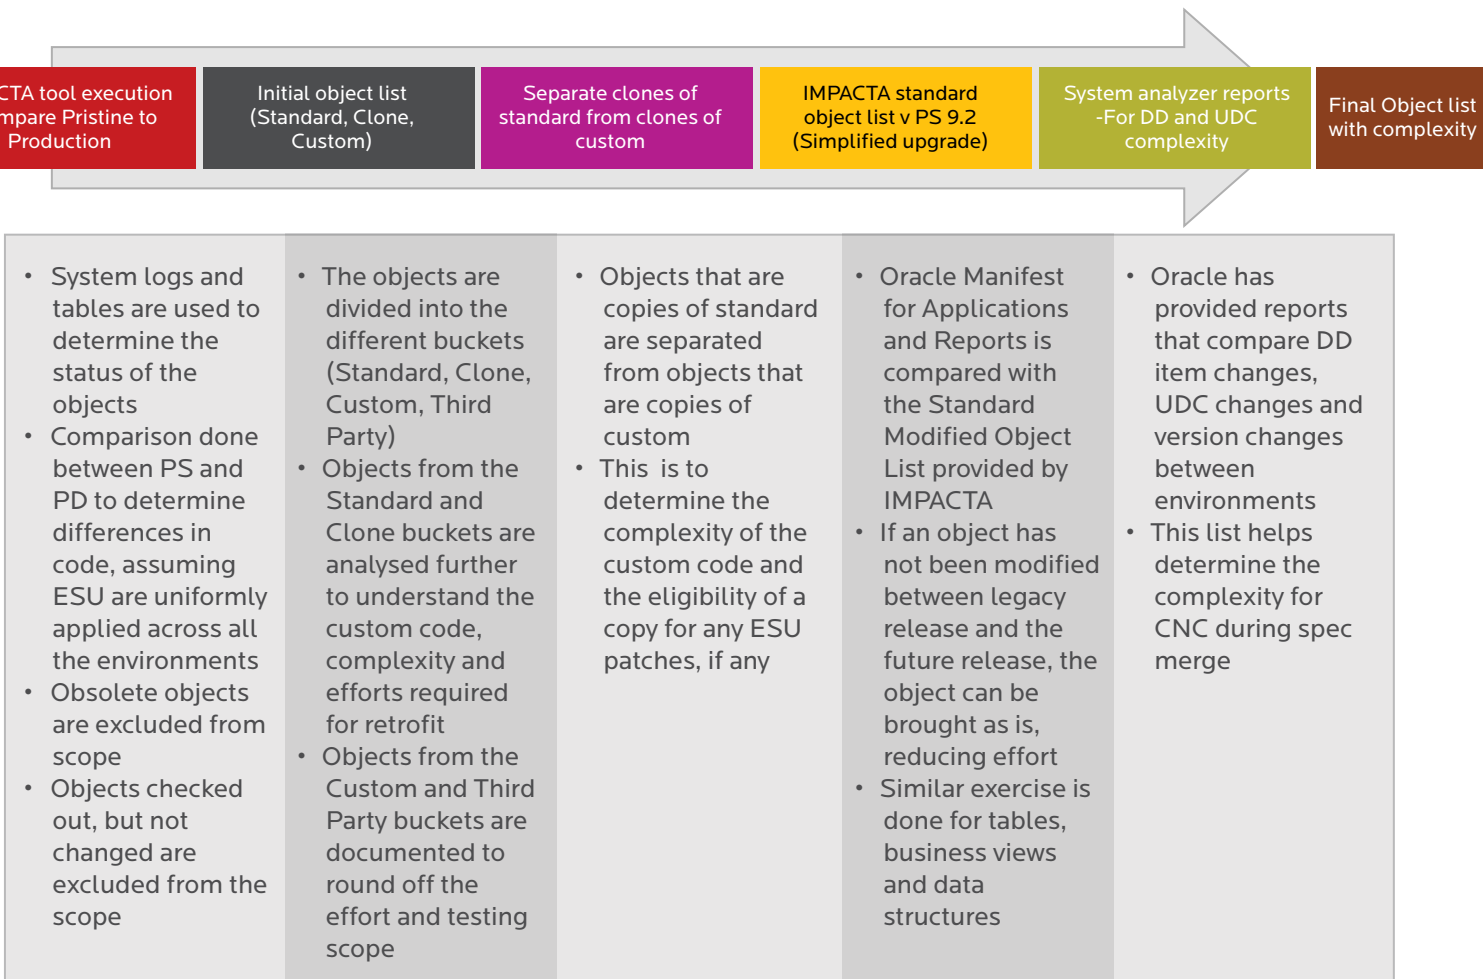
CTA tool execution mpare Pristine to Production

Initial object list (Standard, Clone, Custom)

Separate clones of standard from clones of custom

IMPACTA standard object list v PS 9.2 (Simplified upgrade)

System analyzer reports -For DD and UDC complexity

Final Object list with complexity

• System logs and tables are used to determine the status of the objects
• Comparison done between PS and PD to determine differences in code, assuming ESU are uniformly applied across all the environments
• Obsolete objects are excluded from scope
• Objects checked out, but not changed are excluded from the scope

• The objects are divided into the different buckets (Standard, Clone, Custom, Third Party)
• Objects from the Standard and Clone buckets are analysed further to understand the custom code, complexity and efforts required for retrofit
• Objects from the Custom and Third Party buckets are documented to round off the effort and testing scope

• Objects that are copies of standard are separated from objects that are copies of custom
• This is to determine the complexity of the custom code and the eligibility of a copy for any ESU patches, if any

• Oracle Manifest for Applications and Reports is compared with the Standard Modified Object List provided by IMPACTA
• If an object has not been modified between legacy release and the future release, the object can be brought as is, reducing effort
• Similar exercise is done for tables, business views and data structures

• Oracle has provided reports that compare DD item changes, UDC changes and version changes between environments
• This list helps determine the complexity for CNC during spec merge